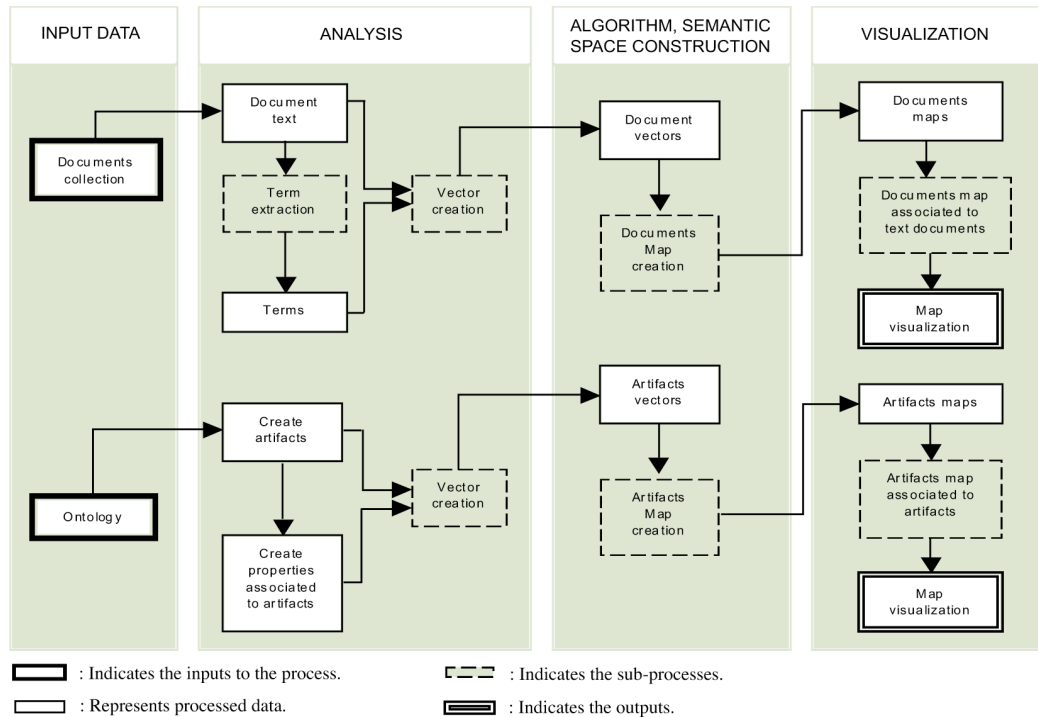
INPUT DATA

ANALYSIS

ALGORITHM, SEMANTIC SPACE CONSTRUCTION

VISUALIZATION

Documents collection

Document text

Term extraction

Terms

Vector creation

Document vectors

Documents Map creation

Documents maps

Documents map associated to text documents

Map visualization

Ontology

Create artifacts

Create properties associated to artifacts

Vector creation

Artifacts vectors

Artifacts Map creation

Artifacts maps

Artifacts map associated to artifacts

Map visualization

: Indicates the inputs to the process.

: Represents processed data.

: Indicates the sub-processes.

: Indicates the outputs.